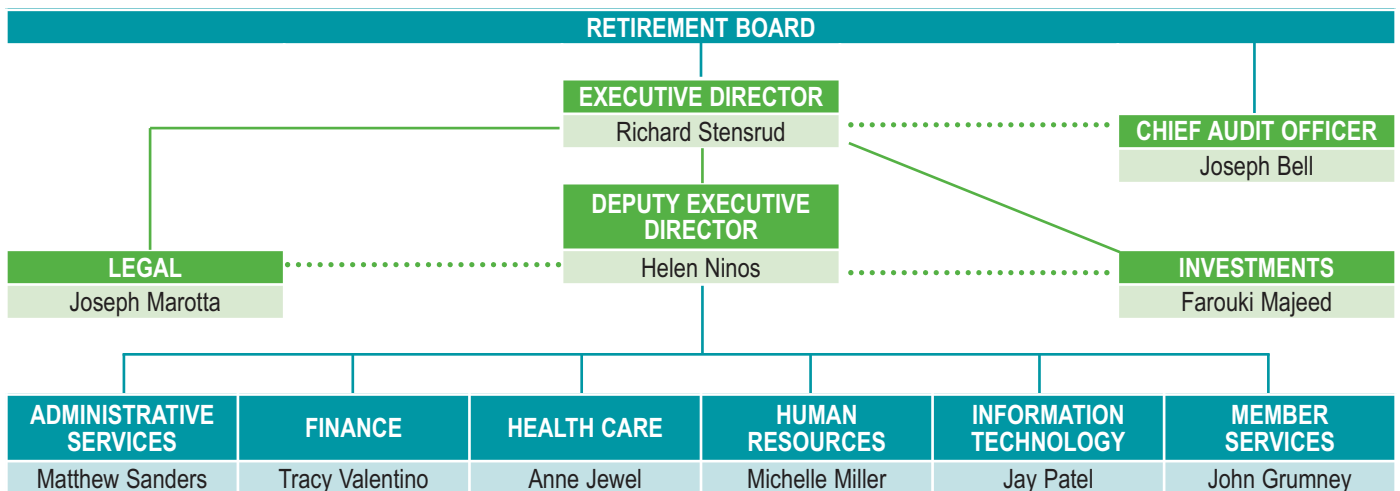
RETIREMENT BOARD

EXECUTIVE DIRECTOR
Richard Stensrud

CHIEF AUDIT OFFICER
Joseph Bell

DEPUTY EXECUTIVE DIRECTOR
Helen Ninos

LEGAL
Joseph Marotta

INVESTMENTS
Farouki Majeed

ADMINISTRATIVE SERVICES
Matthew Sanders

FINANCE
Tracy Valentino

HEALTH CARE
Anne Jewel

HUMAN RESOURCES
Michelle Miller

INFORMATION TECHNOLOGY
Jay Patel

MEMBER SERVICES
John Grumney